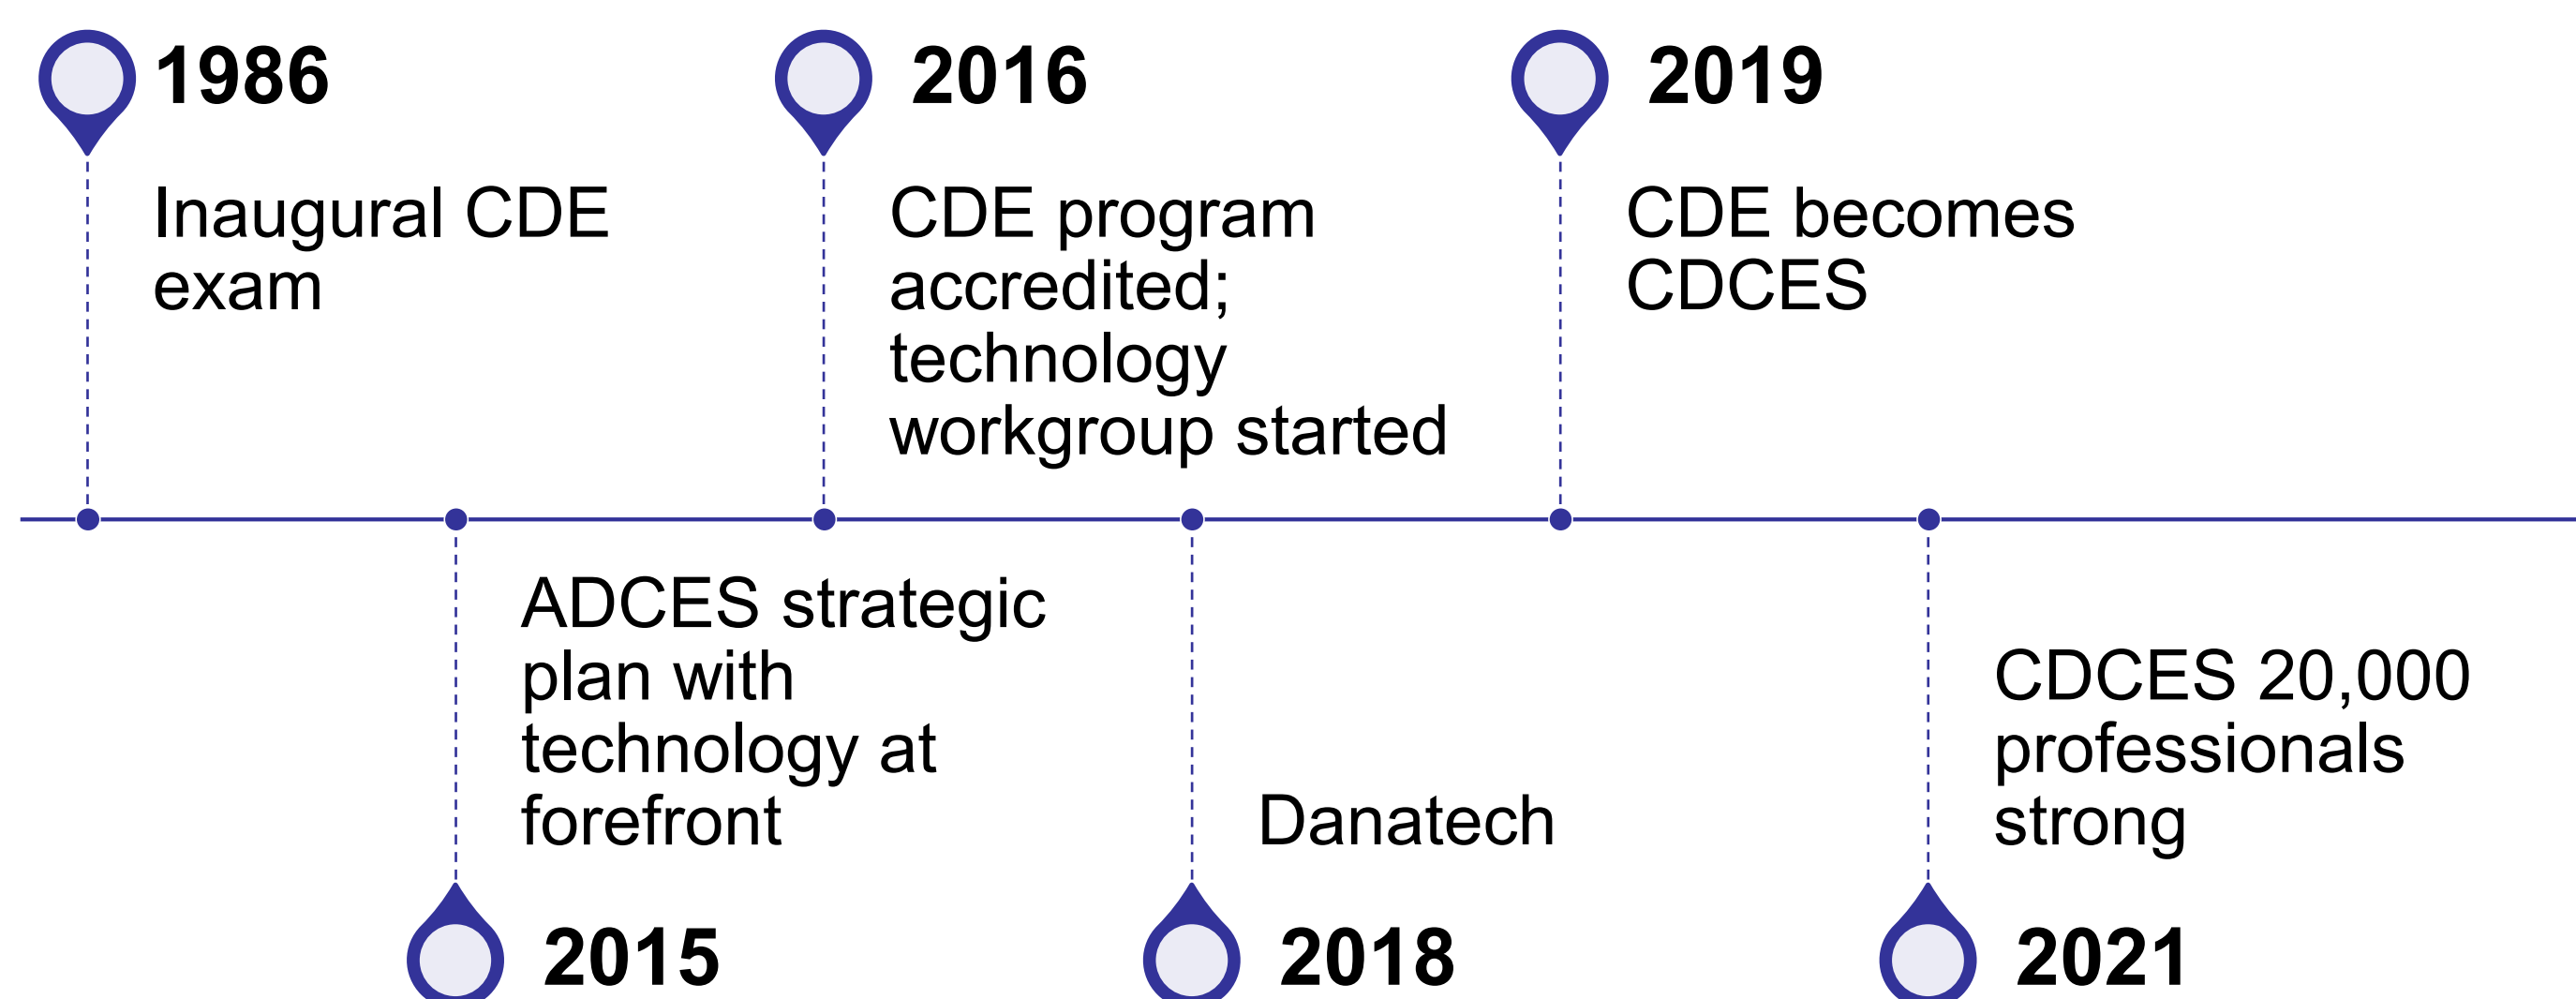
1986

Inaugural CDE exam

2016

CDE program accredited; technology workgroup started

2019

CDE becomes CDCES

ADCES strategic plan with technology at forefront

2015

Danatech

2018

CDCES 20,000 professionals strong

2021